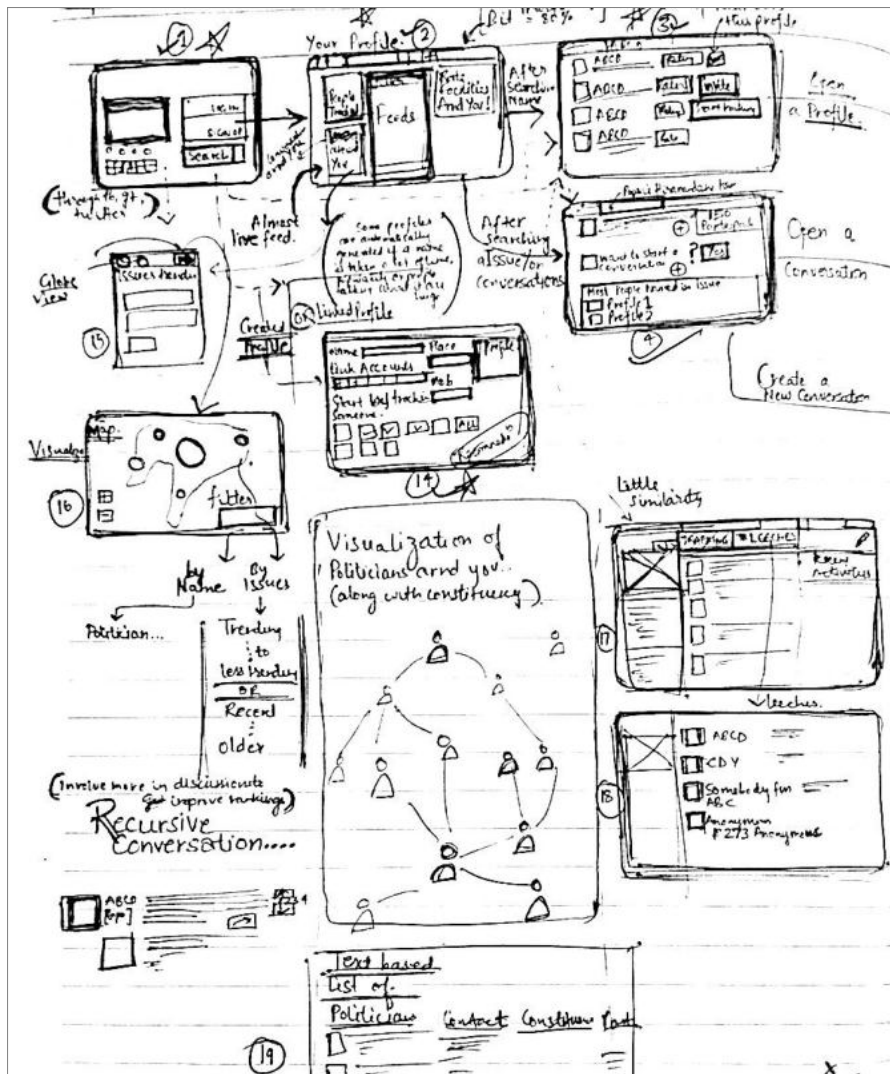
1

Login
Sign up
Search

(Through fb, g+, twitter)

Your Profile 2
Bit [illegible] = 80%
People Tracked
Feeds
Posts Localities And You!
Issues Tracked You
Almost live feed.

After Searching Name

3
this profile
ABCD Follow
ABCD Follow Write
ABCD Follow Start tracking
ABCD Go

Open a Profile

Some profiles are automatically generated if a name is taken a lot of time. Although people talk about their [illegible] long

After Searching a Issue/or Conversations

Popular Discussion too
150 Participants
Want to start a conversation ? Yes
Most People tracked in Issue
Profile 1
Profile 2
4

Open a Conversation

Create a New Conversation

Globe View
Issues trending
15

Created Profile
OR Linked Profile
Name Place Profile
Link Accounts
fb
Start Tracking
Someone.
All
Done
14

Visualize
Map
filter
16

by Name
Politician...
By Issues
Trending to less trending
OR
Recent
Older

(Involve more in discussions to improve rankings)

Recursive Conversation....

ABCD [EP]

Visualization of Politicians and you..
(along with constituency)

Little Similarity
Tracking Leeches
Recent activities
17

Leeches.
ABCD
CDY
Somebody from ABC
Anonymous #273 Anonymous
18

Text based List of Politicians Contact Constituency Post
19